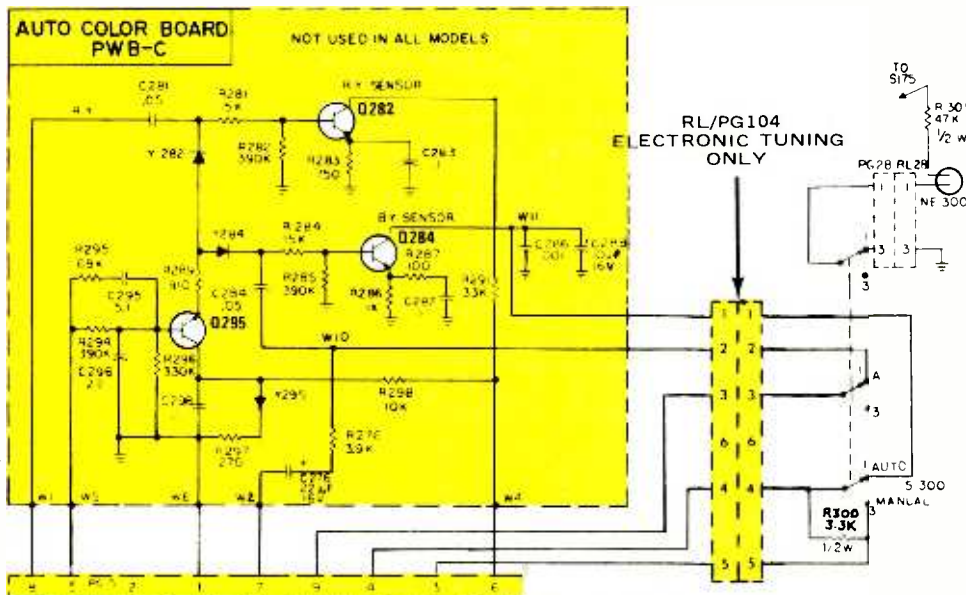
AUTO COLOR BOARD
PWB-C

NOT USED IN ALL MODELS

C281
.05

R281
5K

R-Y SENSOR
Q282

Y 282

R282
390K

R283
750

C283
1

Y284

R284
15K

B-Y SENSOR
Q284

W11

C286
.001

C289
10µF
16V

R295
68K

C295
5.1

R289
910

C294
.05

R285
390K

R287
100

R286
1K

C287

R291
3.3K

Q295

R294
390K

C296
2.2

R296
330K

W10

C298

Y295

R298
10K

R297
270

R276
3.9K

C276
10µF
16V

W1

W5

WE

W2

W4

RL/PG104
ELECTRONIC TUNING
ONLY

TO
S175

R 301
47K
1/2 W

PG28 RL28

NE 300

3

A

AUTO

S 300

MANUAL

R300
3.3K
1/2W

1
2
3
6
4
5